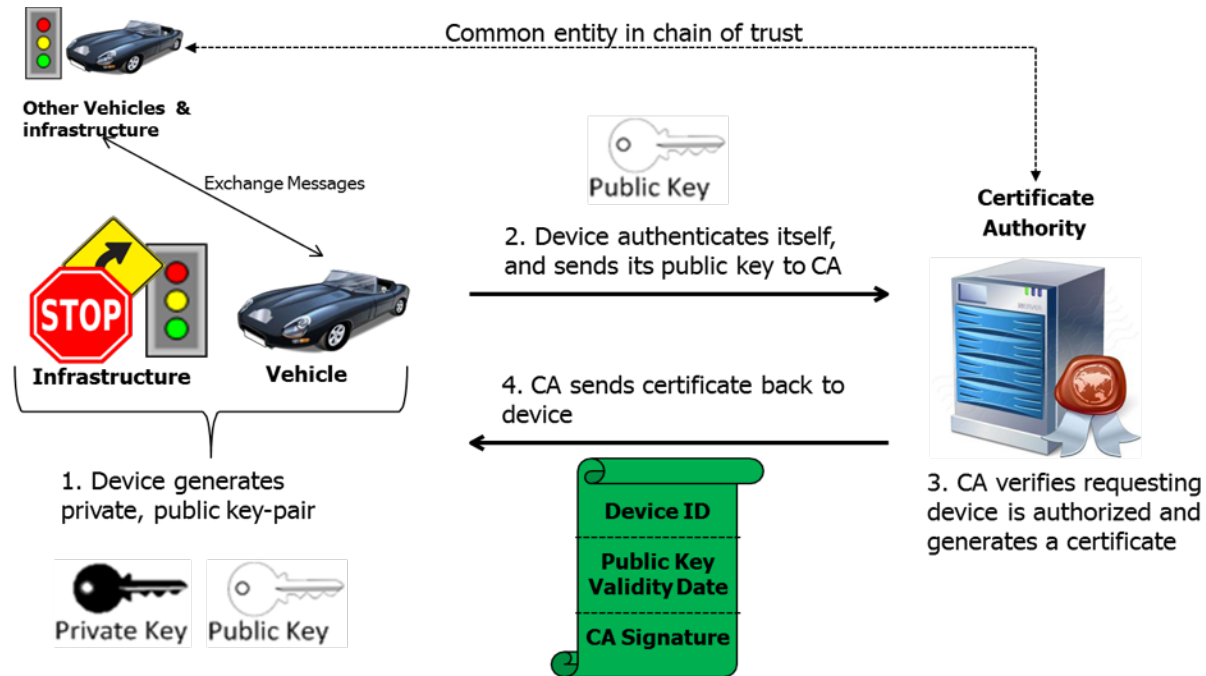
Common entity in chain of trust

Other Vehicles & infrastructure

Exchange Messages

Public Key

2. Device authenticates itself, and sends its public key to CA

Certificate Authority

STOP

Infrastructure

Vehicle

4. CA sends certificate back to device

1. Device generates private, public key-pair

Device ID

Public Key Validity Date

CA Signature

3. CA verifies requesting device is authorized and generates a certificate

Private Key

Public Key